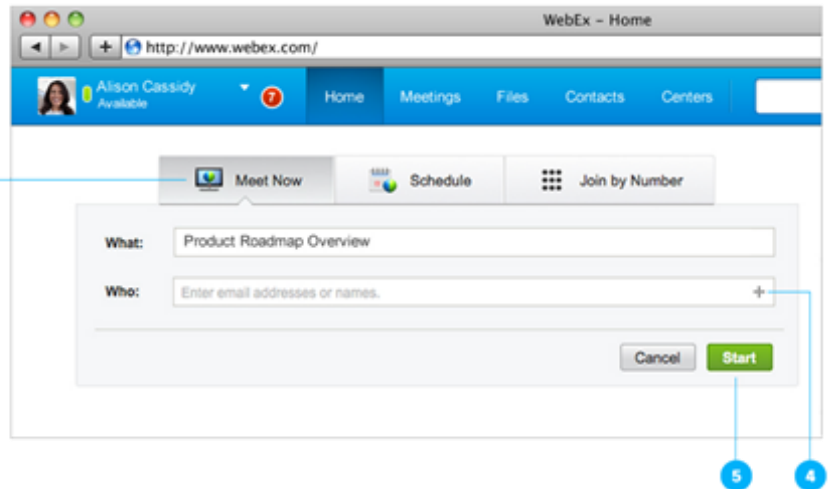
WebEx – Home

http://www.webex.com/

Alison Cassidy
Available

7

Home Meetings Files Contacts Centers

Meet Now

Schedule

Join by Number

What: Product Roadmap Overview

Who: Enter email addresses or names.

Cancel Start

5 4